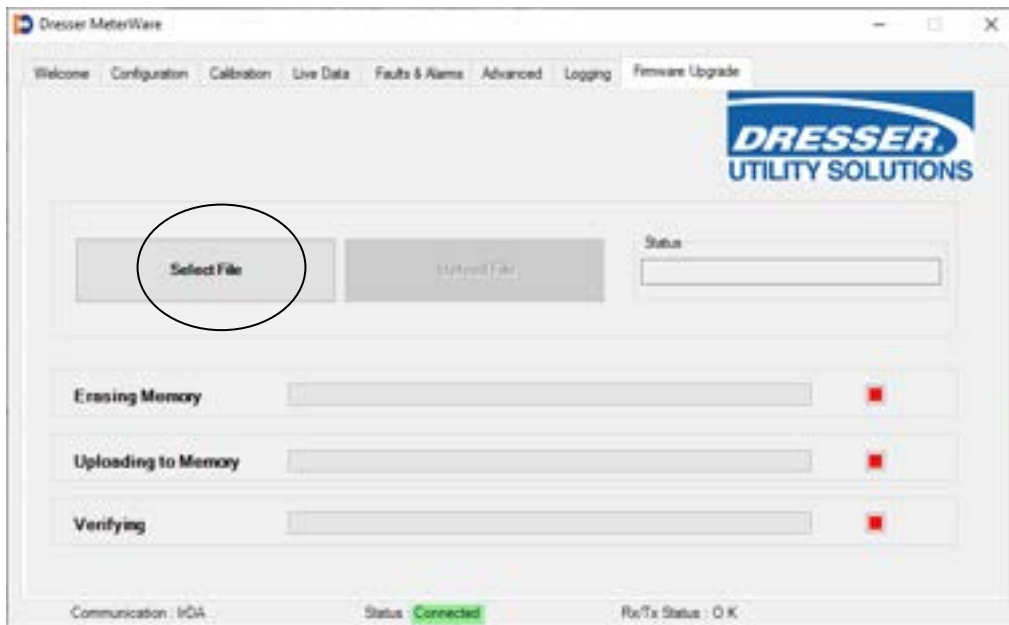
Dresser MeterWare

Welcome | Configuration | Calibration | Live Data | Faults & Alarms | Advanced | Logging | Firmware Upgrade

DRESSER.
UTILITY SOLUTIONS

Select File

Upload File

Status

Erasing Memory

Uploading to Memory

Verifying

Communication : IrDA

Status : Connected

Rx/Tx Status : O.K